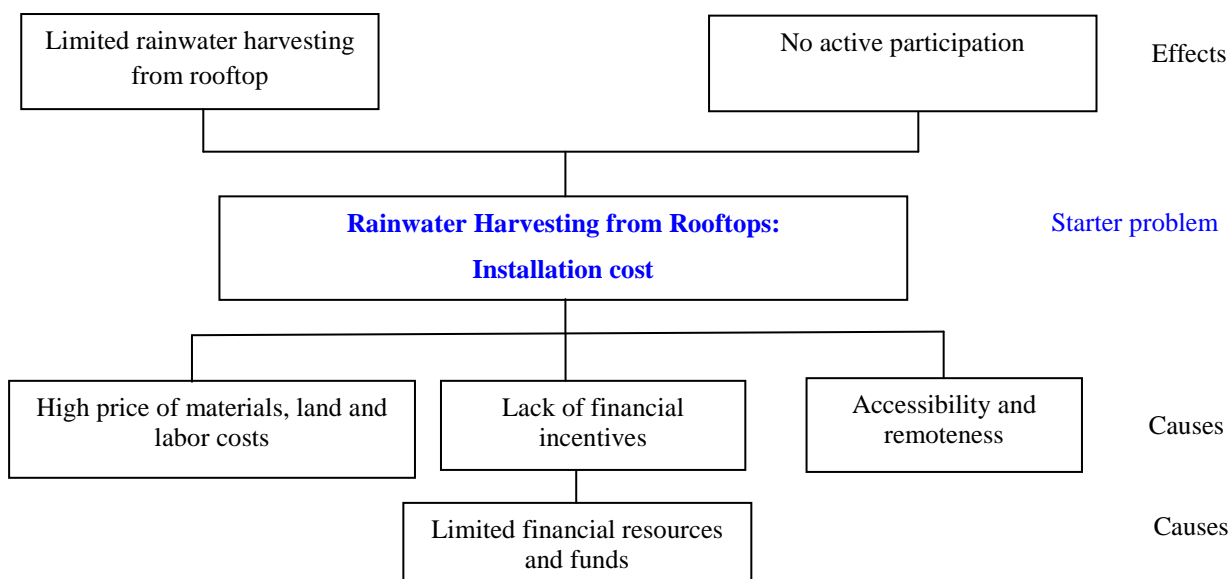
Limited rainwater harvesting from rooftop

No active participation

Effects

Rainwater Harvesting from Rooftops:

Installation cost

Starter problem

High price of materials, land and labor costs

Lack of financial incentives

Accessibility and remoteness

Causes

Limited financial resources and funds

Causes